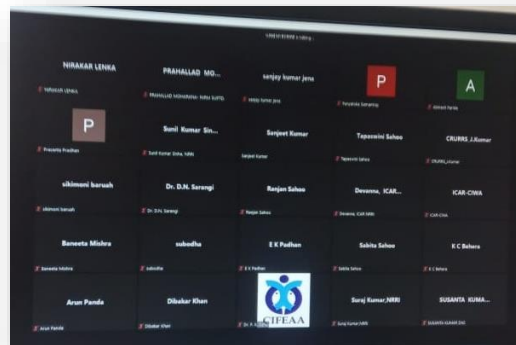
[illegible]

NIRAKAR LENKA
NIRAKAR LENKA

PRAHALLAD MO...
PRAHALLAD MOHARANA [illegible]

sanjay kumar jena
sanjay kumar jena

P
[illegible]

A
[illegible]

P
Prasanta Pradhan

Sunil Kumar Sin...
Sunil Kumar Sinha, NRRI

Sanjeet Kumar
Sanjeet Kumar

Tapaswini Sahoo
Tapaswini Sahoo

CRURRS J.Kumar
CRURRS_J.Kumar

sikimoni baruah
sikimoni baruah

Dr. D.N. Sarangi
Dr. D.N. Sarangi

Ranjan Sahoo
Ranjan Sahoo

Devanna, ICAR...
Devanna, ICAR NRRI

ICAR-CIWA
ICAR-CIWA

Baneeta Mishra
Baneeta Mishra

subodha
subodha

E K Padhan
E K Padhan

Sabita Sahoo
Sabita Sahoo

K C Behera
K C Behera

Arun Panda
Arun Panda

Dibakar Khan
Dibakar Khan

CIFEAA
Dr. K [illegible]

Suraj Kumar,NRRI
Suraj Kumar,NRRI

SUSANTA KUMA...
SUSANTA KUMAR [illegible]